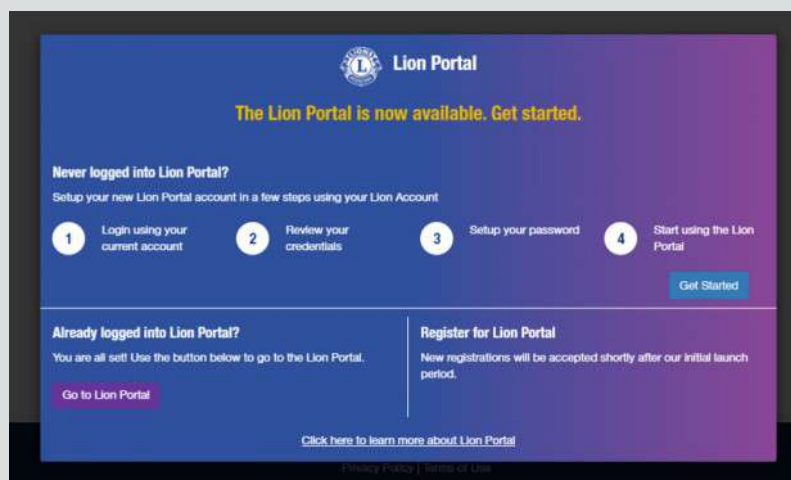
Lion Portal

The Lion Portal is now available. Get started.

Never logged into Lion Portal?

Setup your new Lion Portal account in a few steps using your Lion Account

1 Login using your current account

2 Review your credentials

3 Setup your password

4 Start using the Lion Portal

Get Started

Already logged into Lion Portal?

You are all set! Use the button below to go to the Lion Portal.

Go to Lion Portal

Register for Lion Portal

New registrations will be accepted shortly after our initial launch period.

Click here to learn more about Lion Portal

Privacy Policy | Terms of Use